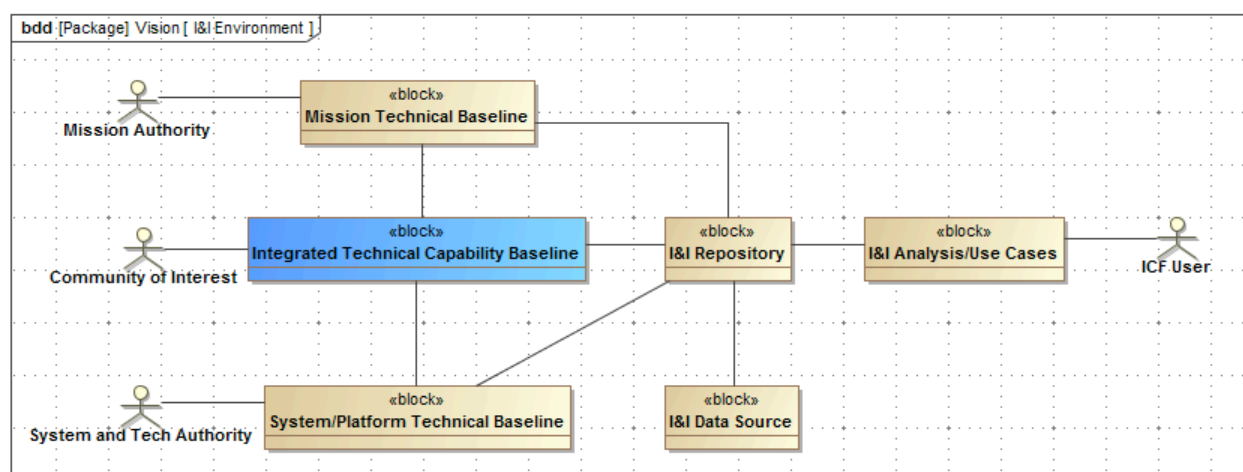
bdd [Package] Vision [ I&I Environment ]

Mission Authority

«block»
Mission Technical Baseline

Community of Interest

«block»
Integrated Technical Capability Baseline

«block»
I&I Repository

«block»
I&I Analysis/Use Cases

ICF User

System and Tech Authority

«block»
System/Platform Technical Baseline

«block»
I&I Data Source